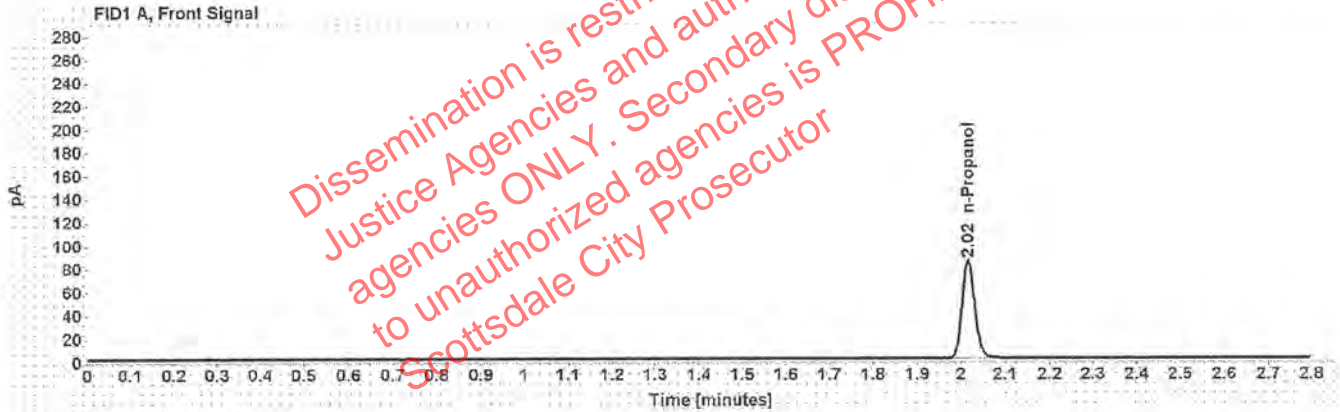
FID1 A, Front Signal

280
260
240
220
200
180
160
140
120
100
80
60
40
20
0

pA

2.02 n-Propanol

0 0.1 0.2 0.3 0.4 0.5 0.6 0.7 0.8 0.9 1 1.1 1.2 1.3 1.4 1.5 1.6 1.7 1.8 1.9 2 2.1 2.2 2.3 2.4 2.5 2.6 2.7 2.8

Time [minutes]

Dissemination is restr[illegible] Justice Agencies and auth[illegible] agencies ONLY. Secondary di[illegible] to unauthorized agencies is PROH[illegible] Scottsdale City Prosecutor